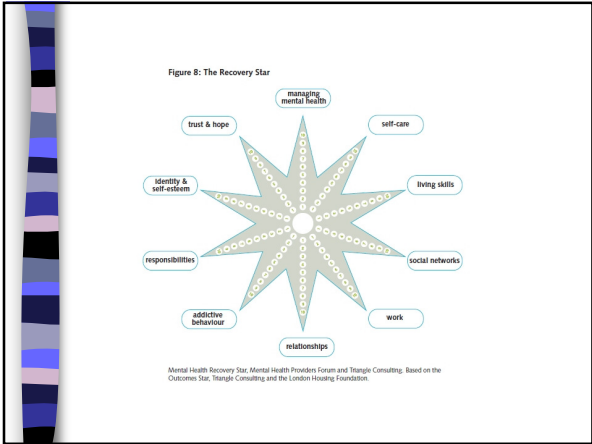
Figure 8: The Recovery Star

managing mental health

self-care

living skills

social networks

work

relationships

addictive behaviour

responsibilities

identity & self-esteem

trust & hope

Mental Health Recovery Star, Mental Health Providers Forum and Triangle Consulting. Based on the Outcomes Star, Triangle Consulting and the London Housing Foundation.